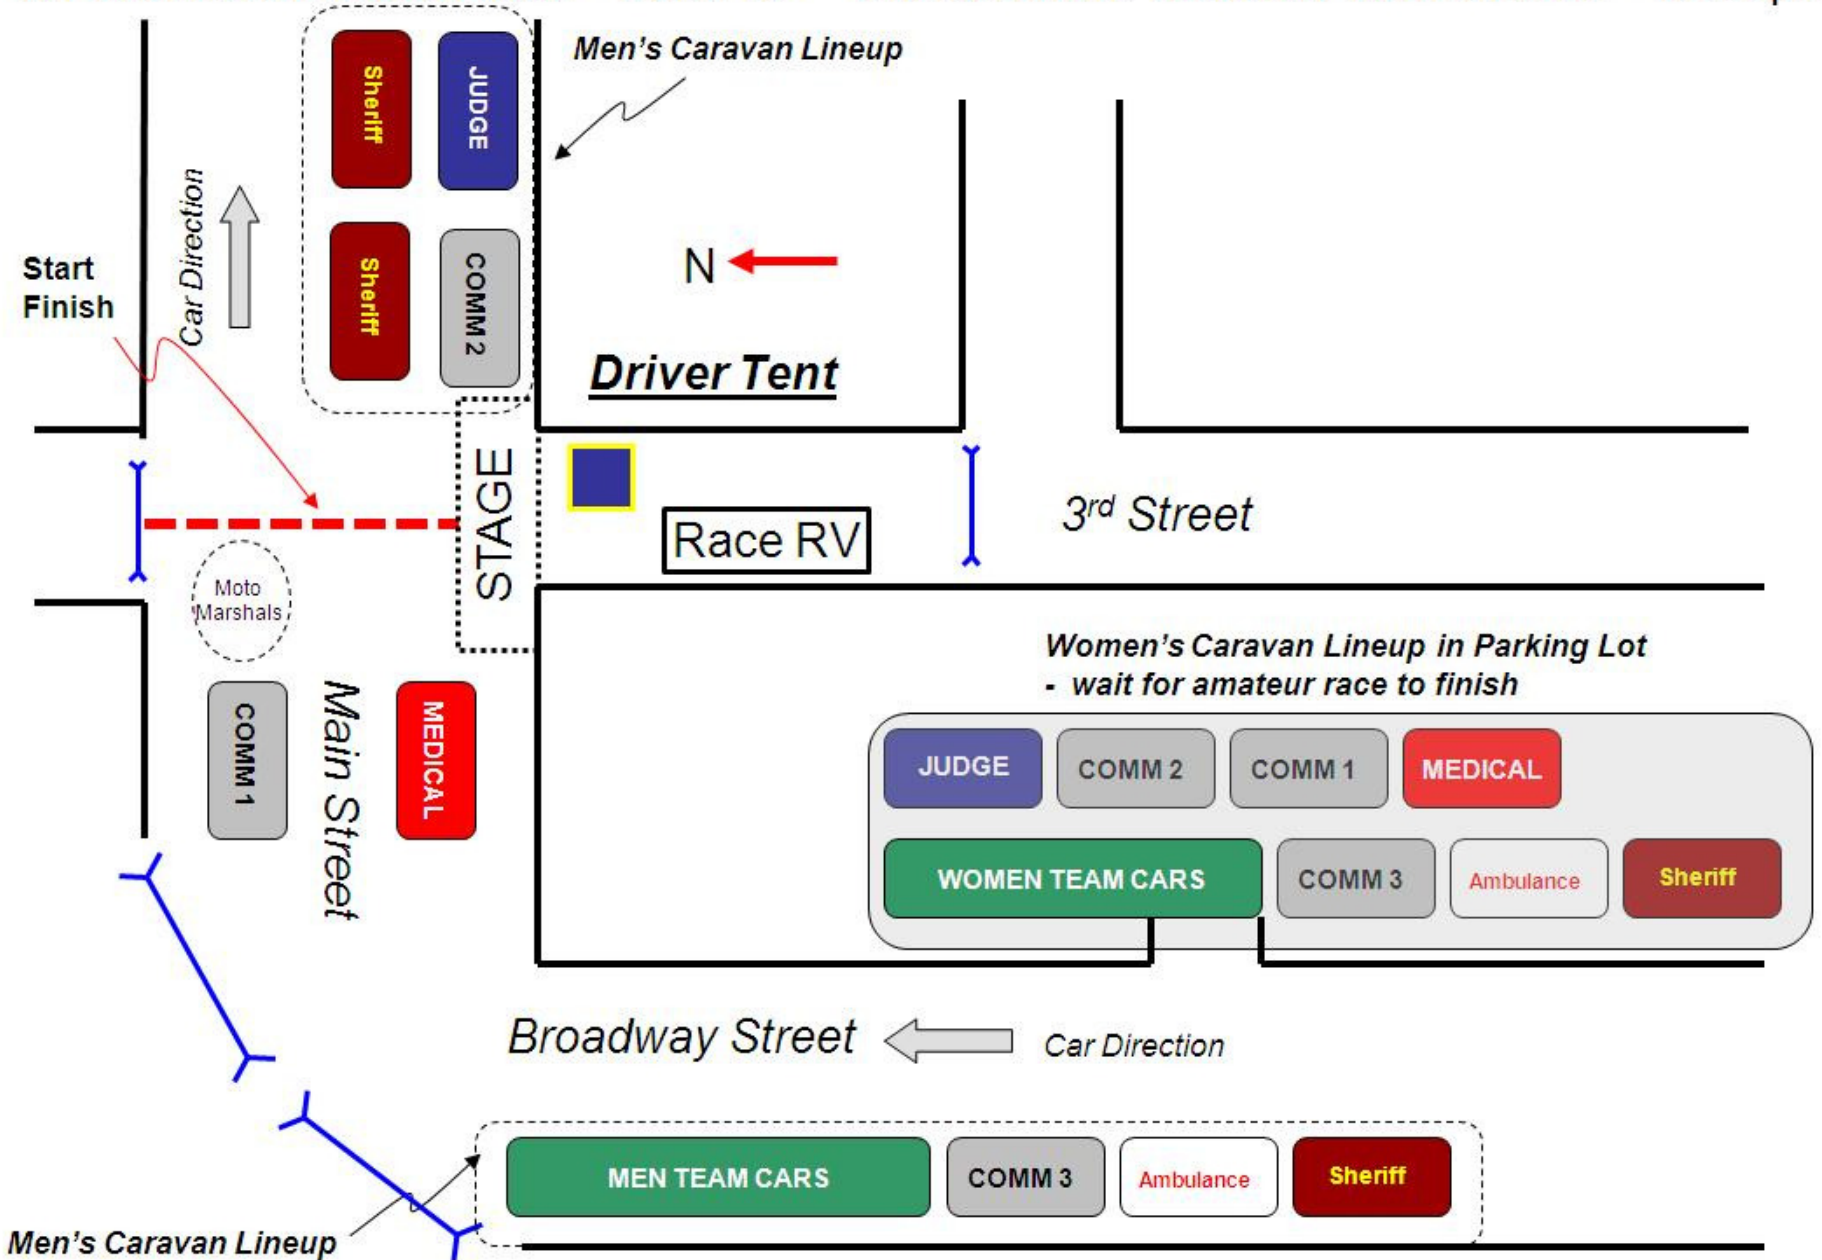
Men's Caravan Lineup

Sheriff

JUDGE

Sheriff

COMM 2

Start
Finish

Car Direction

N

Driver Tent

STAGE

Race RV

3$^{rd}$ Street

Moto Marshals

COMM 1

Main Street

MEDICAL

Women's Caravan Lineup in Parking Lot
- wait for amateur race to finish

JUDGE

COMM 2

COMM 1

MEDICAL

WOMEN TEAM CARS

COMM 3

Ambulance

Sheriff

Broadway Street

Car Direction

MEN TEAM CARS

COMM 3

Ambulance

Sheriff

Men's Caravan Lineup